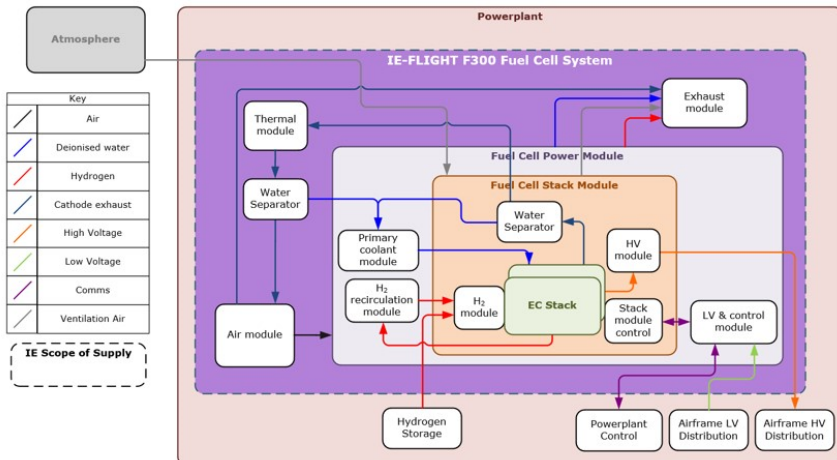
Atmosphere

Powerplant

IE-FLIGHT F300 Fuel Cell System

| Key | |
|---|---|
| | Air |
| | Deionised water |
| | Hydrogen |
| | Cathode exhaust |
| | High Voltage |
| | Low Voltage |
| | Comms |
| | Ventilation Air |

IE Scope of Supply

Thermal module

Exhaust module

Fuel Cell Power Module

Fuel Cell Stack Module

Water Separator

Water Separator

Primary coolant module

HV module

$H_2$ recirculation module

$H_2$ module

EC Stack

Stack module control

LV & control module

Air module

Hydrogen Storage

Powerplant Control

Airframe LV Distribution

Airframe HV Distribution